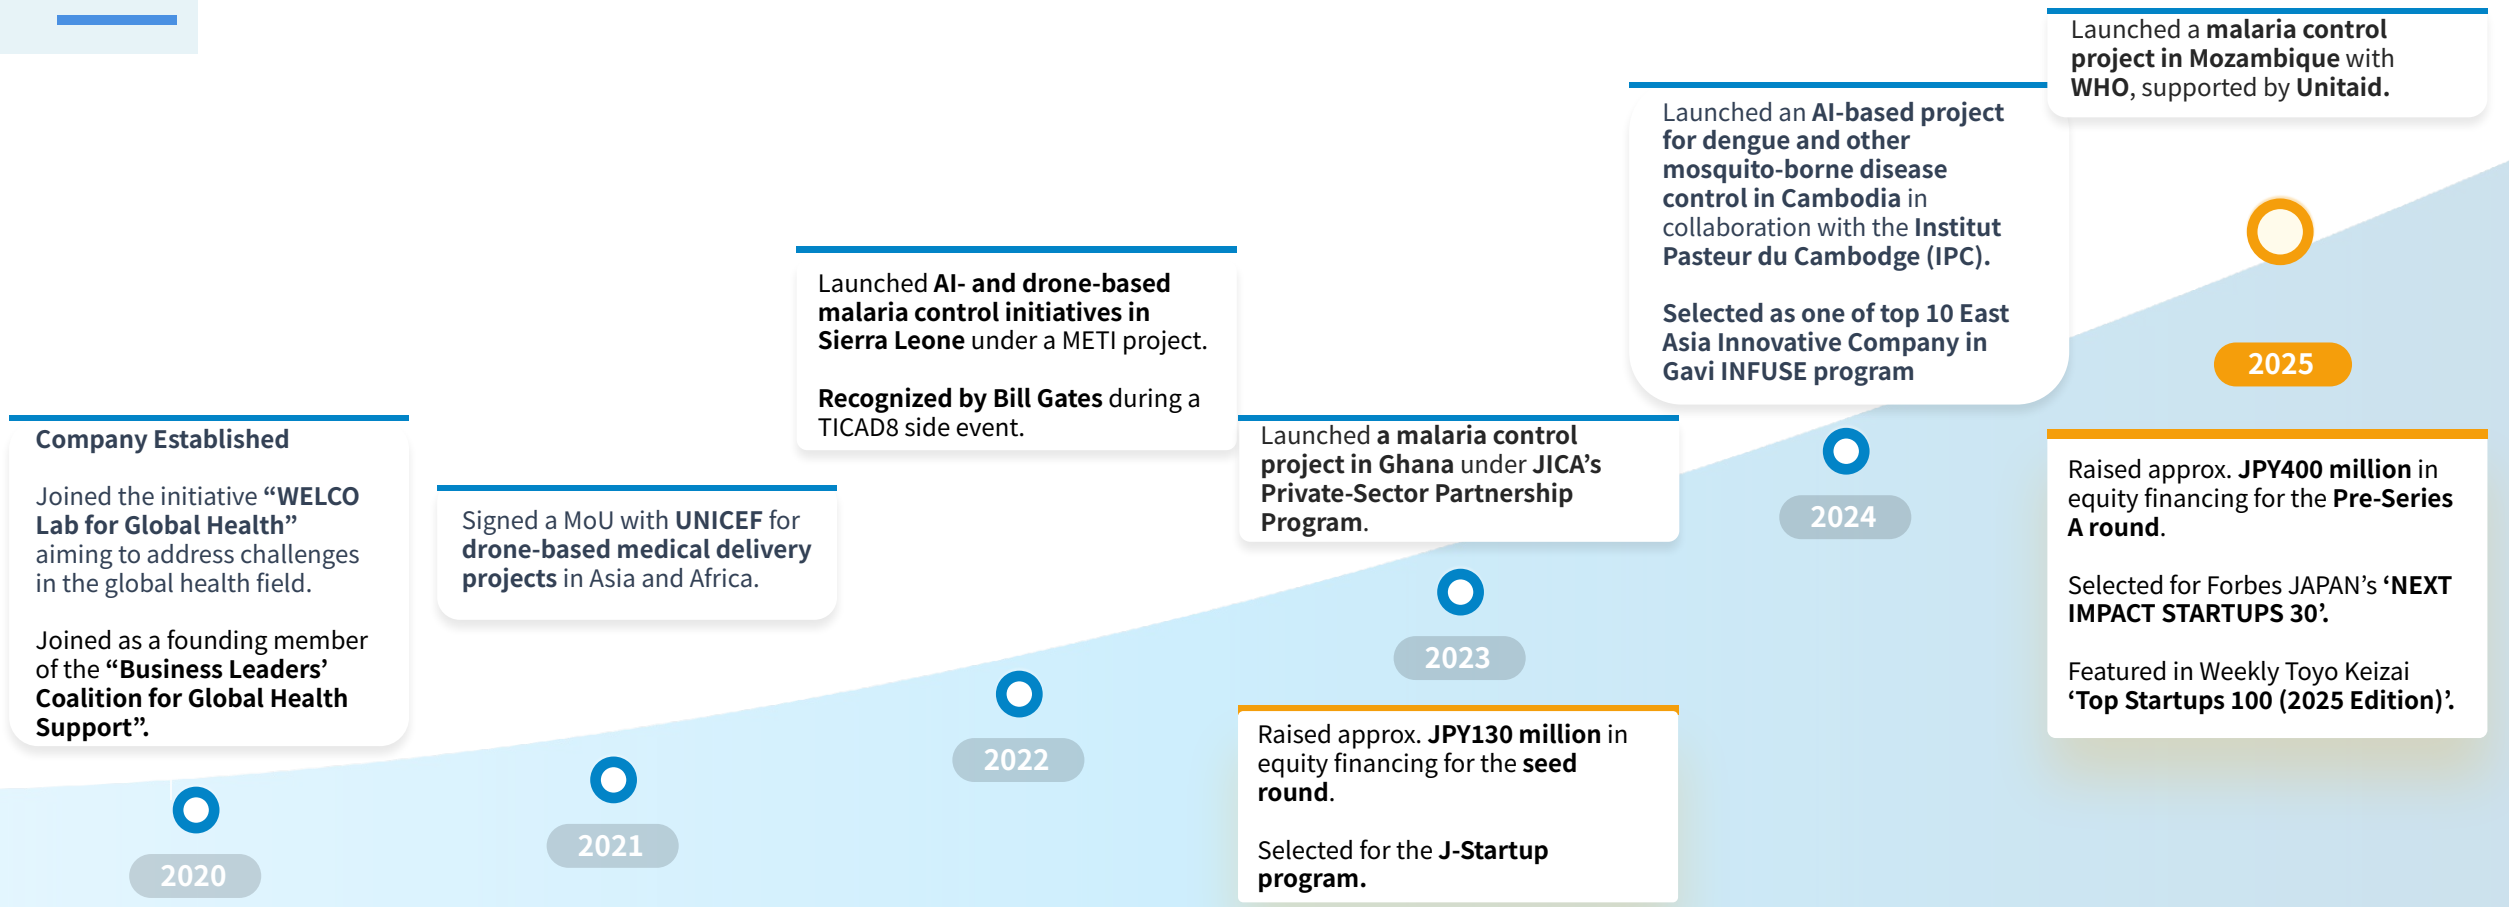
Company Established

Joined the initiative “WELCO Lab for Global Health” aiming to address challenges in the global health field.

Joined as a founding member of the “Business Leaders’ Coalition for Global Health Support”.

2020

Signed a MoU with UNICEF for drone-based medical delivery projects in Asia and Africa.

2021

Launched AI- and drone-based malaria control initiatives in Sierra Leone under a METI project.

Recognized by Bill Gates during a TICAD8 side event.

2022

Launched a malaria control project in Ghana under JICA’s Private-Sector Partnership Program.

2023

Raised approx. JPY130 million in equity financing for the seed round.

Selected for the J-Startup program.

Launched an AI-based project for dengue and other mosquito-borne disease control in Cambodia in collaboration with the Institut Pasteur du Cambodge (IPC).

Selected as one of top 10 East Asia Innovative Company in Gavi INFUSE program

2024

Launched a malaria control project in Mozambique with WHO, supported by Unitaid.

2025

Raised approx. JPY400 million in equity financing for the Pre-Series A round.

Selected for Forbes JAPAN’s ‘NEXT IMPACT STARTUPS 30’.

Featured in Weekly Toyo Keizai ‘Top Startups 100 (2025 Edition)’.